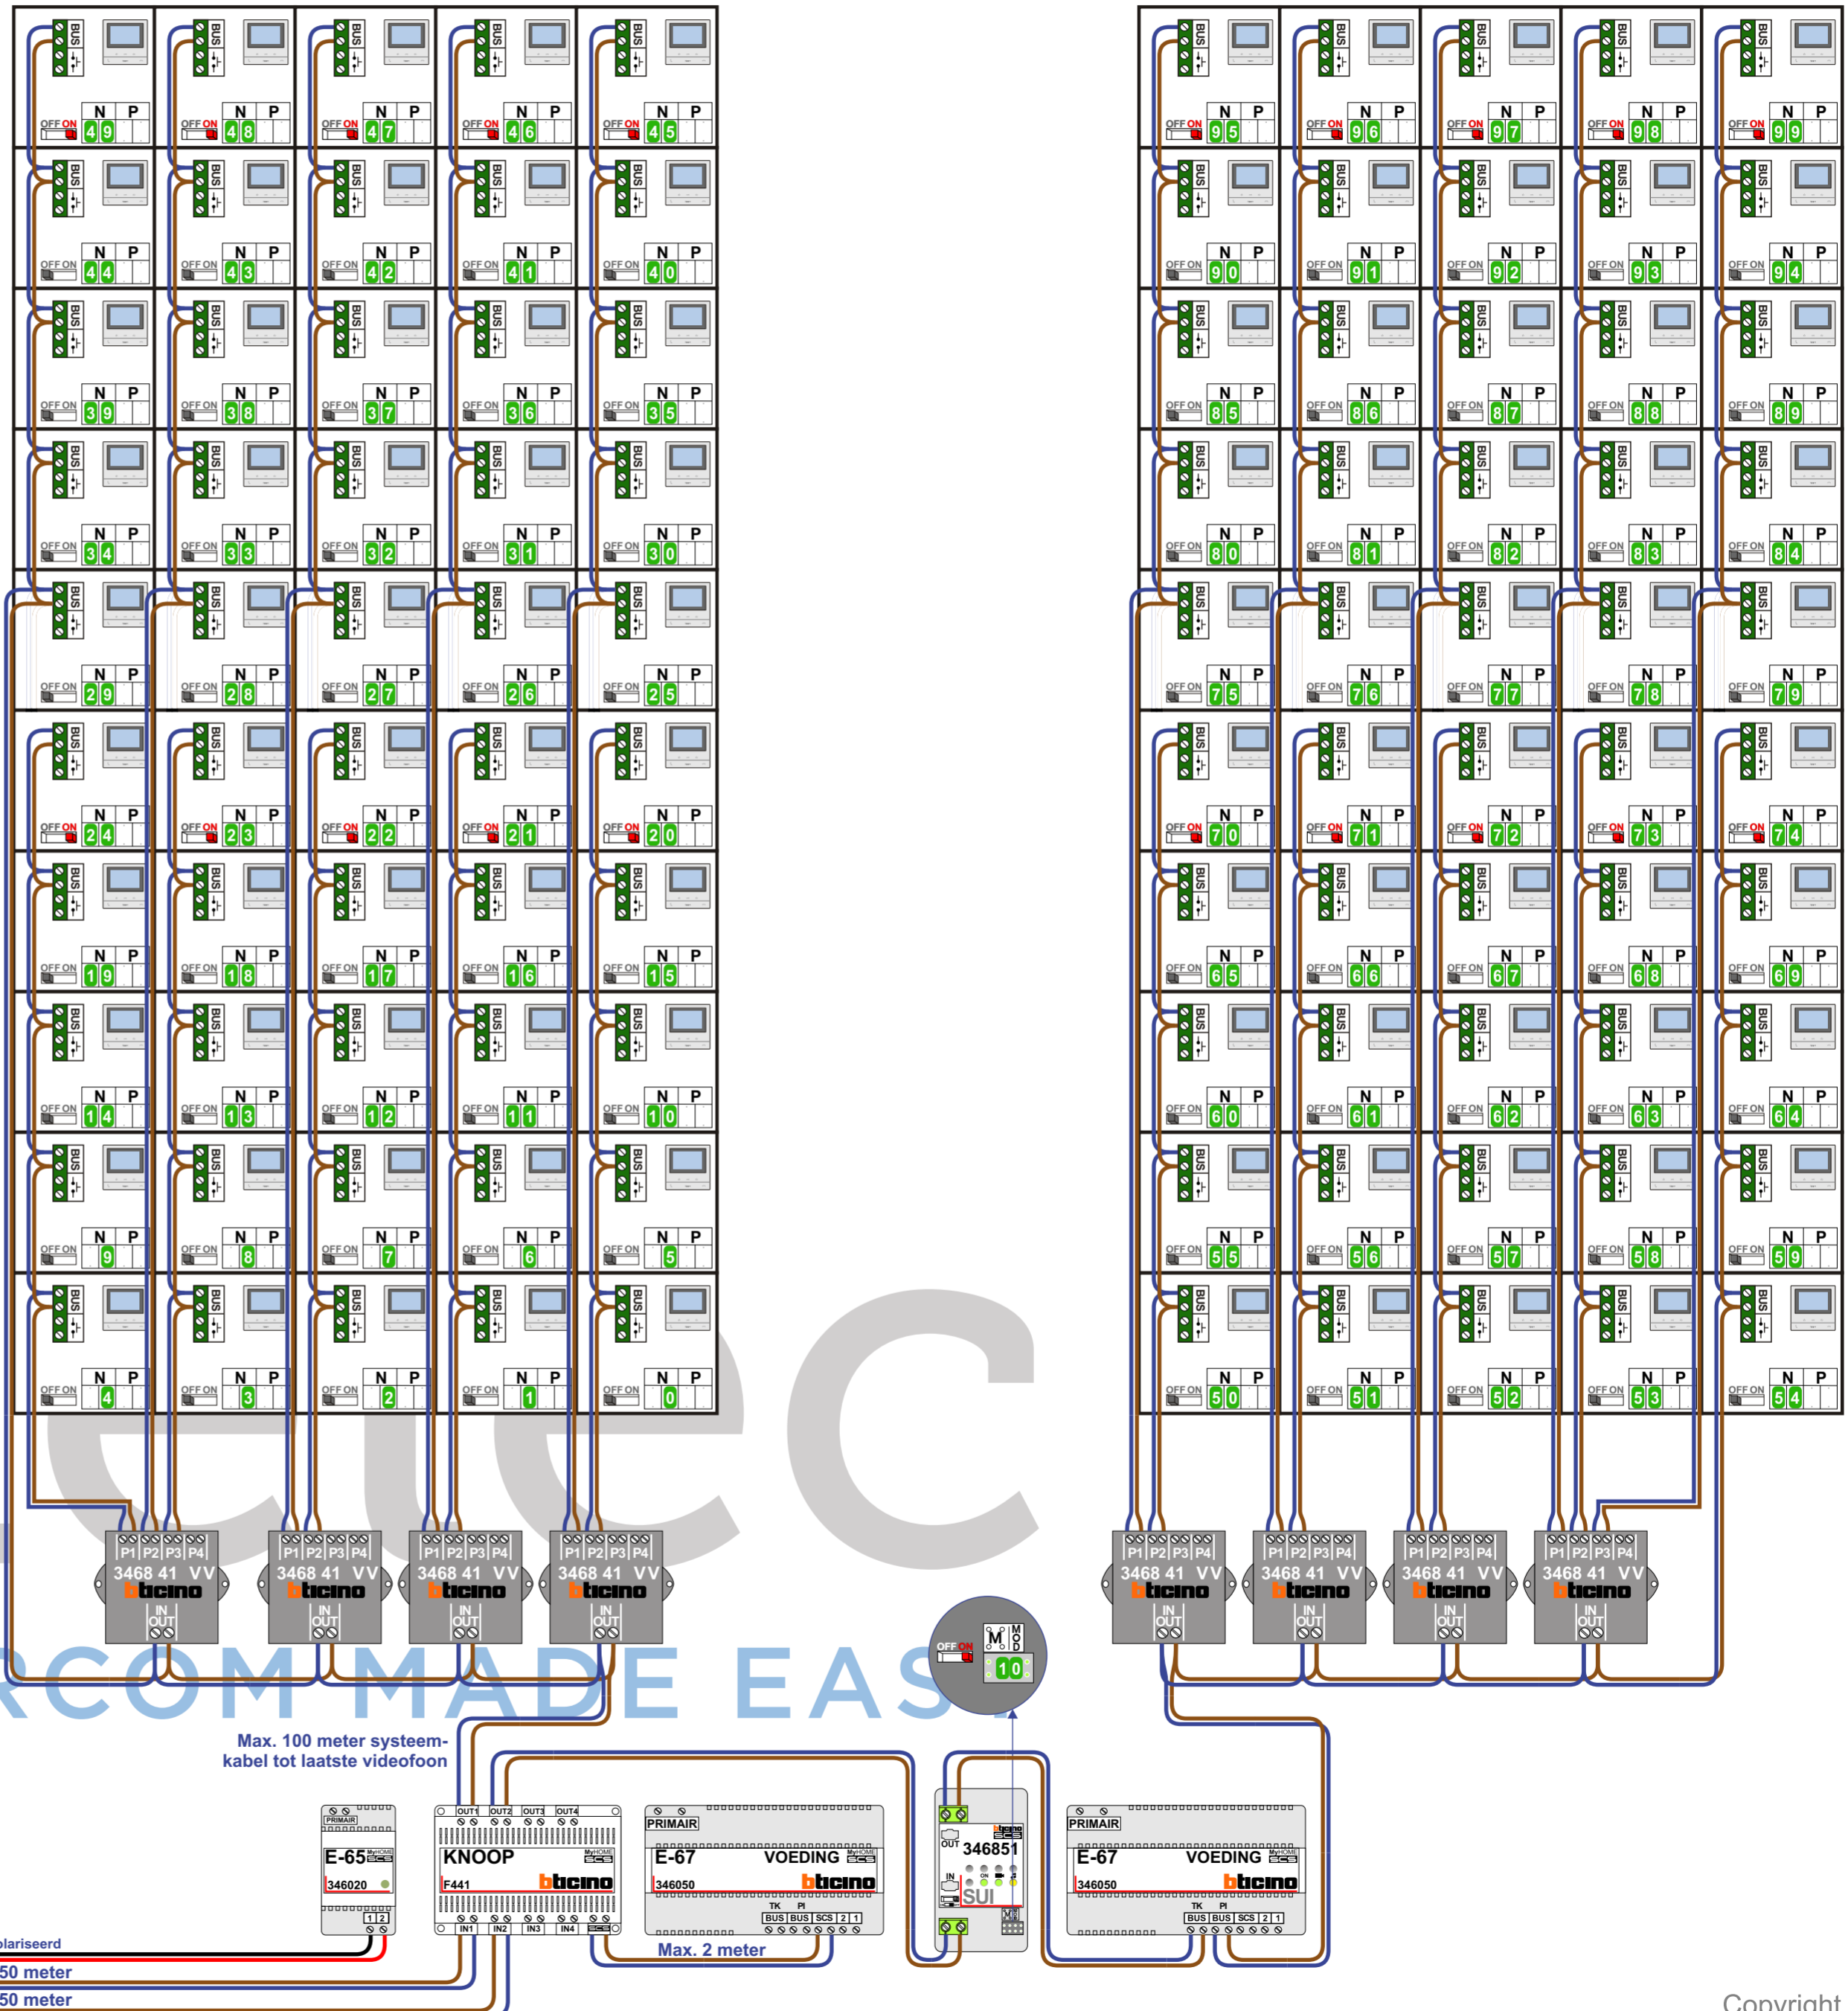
BUS
OFF ON
N P
49 48 47 46 45
44 43 42 41 40
39 38 37 36 35
34 33 32 31 30
29 28 27 26 25
24 23 22 21 20
19 18 17 16 15
14 13 12 11 10
9 8 7 6 5
4 3 2 1 0

95 96 97 98 99
90 91 92 93 94
85 86 87 88 89
80 81 82 83 84
75 76 77 78 79
70 71 72 73 74
65 66 67 68 69
60 61 62 63 64
55 56 57 58 59
50 51 52 53 54

P1 P2 P3 P4
3468 41 VV
bticino
IN OUT

RCOM MADE EAS

OFF ON
M O D
10

Max. 100 meter systeemkabel tot laatste videofoon

PRIMAIR
E-65
346020
1 2

OUT1 OUT2 OUT3 OUT4
KNOOP
F441
bticino
IN1 IN2 IN3 IN4

PRIMAIR
E-67 VOEDING
346050
bticino
TK PI
BUS BUS SCS 2 1

Max. 2 meter

OUT 346851
IN
SUI

PRIMAIR
E-67 VOEDING
346050
bticino
TK PI
BUS BUS SCS 2 1

olariseerd
50 meter
50 meter

Copyright